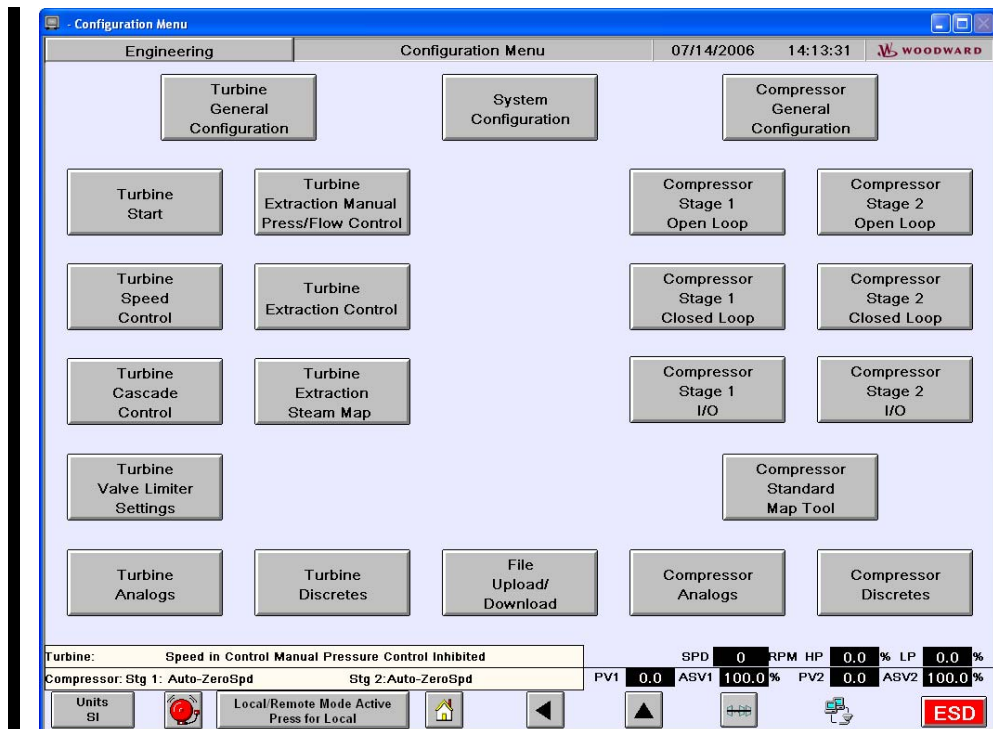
- Configuration Menu

Engineering | Configuration Menu | 07/14/2006 | 14:13:31 | WOODWARD

Turbine General Configuration

System Configuration

Compressor General Configuration

Turbine Start

Turbine Extraction Manual Press/Flow Control

Compressor Stage 1 Open Loop

Compressor Stage 2 Open Loop

Turbine Speed Control

Turbine Extraction Control

Compressor Stage 1 Closed Loop

Compressor Stage 2 Closed Loop

Turbine Cascade Control

Turbine Extraction Steam Map

Compressor Stage 1 I/O

Compressor Stage 2 I/O

Turbine Valve Limiter Settings

Compressor Standard Map Tool

Turbine Analogs

Turbine Discretes

File Upload/ Download

Compressor Analogs

Compressor Discretes

Turbine: Speed in Control Manual Pressure Control Inhibited

SPD 0 RPM HP 0.0 % LP 0.0 %

Compressor: Stg 1: Auto-ZeroSpd Stg 2:Auto-ZeroSpd

PV1 0.0 ASV1 100.0 % PV2 0.0 ASV2 100.0 %

Units SI

Local/Remote Mode Active Press for Local

ESD